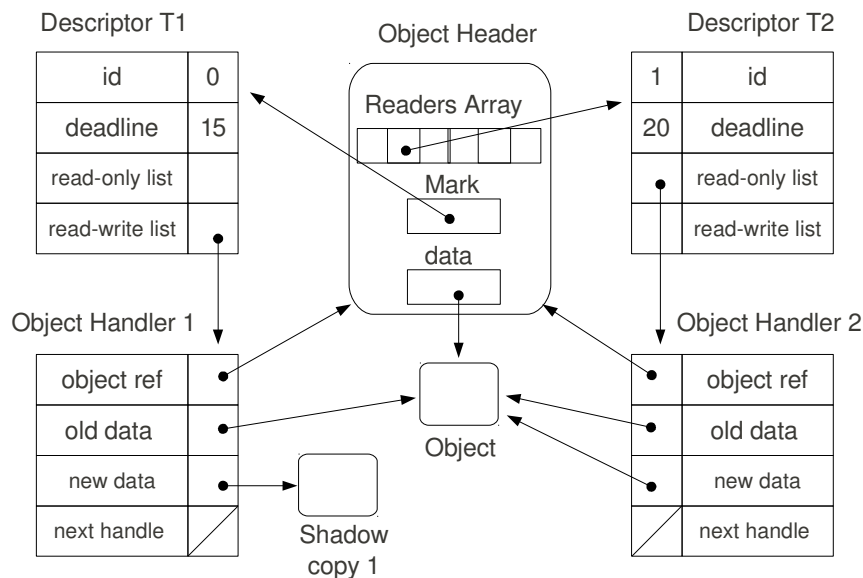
Descriptor T1

| id | 0 |
|---|---|
| deadline | 15 |
| read-only list | |
| read-write list | |

Object Header

Readers Array

Mark

data

Descriptor T2

| 1 | id |
|---|---|
| 20 | deadline |
| | read-only list |
| | read-write list |

Object Handler 1

| object ref | |
|---|---|
| old data | |
| new data | |
| next handle | |

Object

Shadow copy 1

Object Handler 2

| | object ref |
|---|---|
| | old data |
| | new data |
| | next handle |